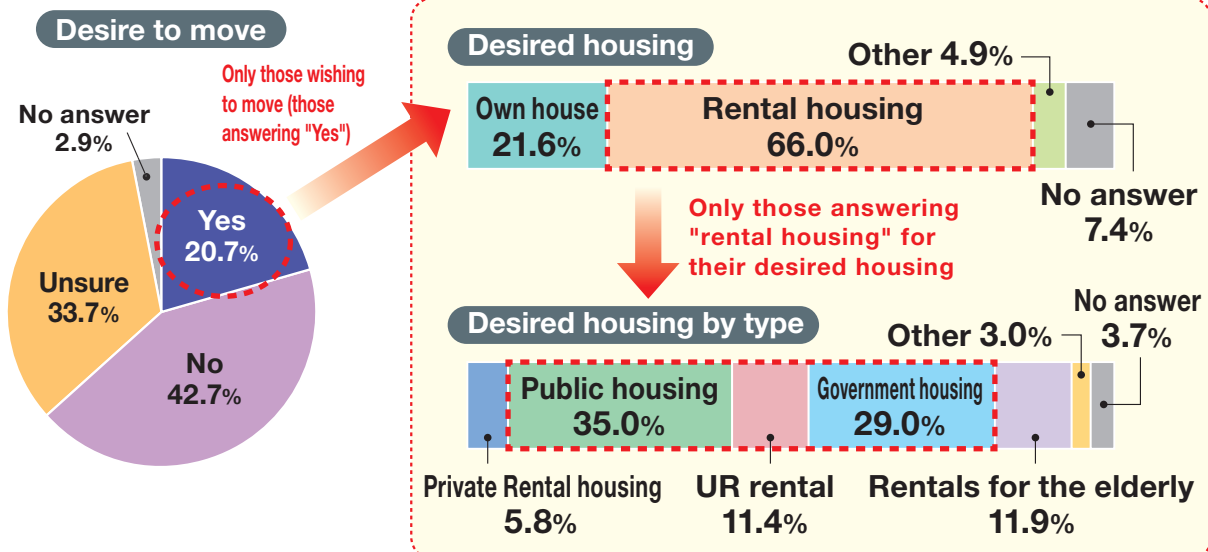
Desire to move

Only those wishing to move (those answering "Yes")

No answer 2.9%

Yes 20.7%

Unsure 33.7%

No 42.7%

Desired housing

Other 4.9%

Own house 21.6%

Rental housing 66.0%

No answer 7.4%

Only those answering "rental housing" for their desired housing

Desired housing by type

Other 3.0%

No answer 3.7%

Public housing 35.0%

Government housing 29.0%

Private Rental housing 5.8%

UR rental 11.4%

Rentals for the elderly 11.9%